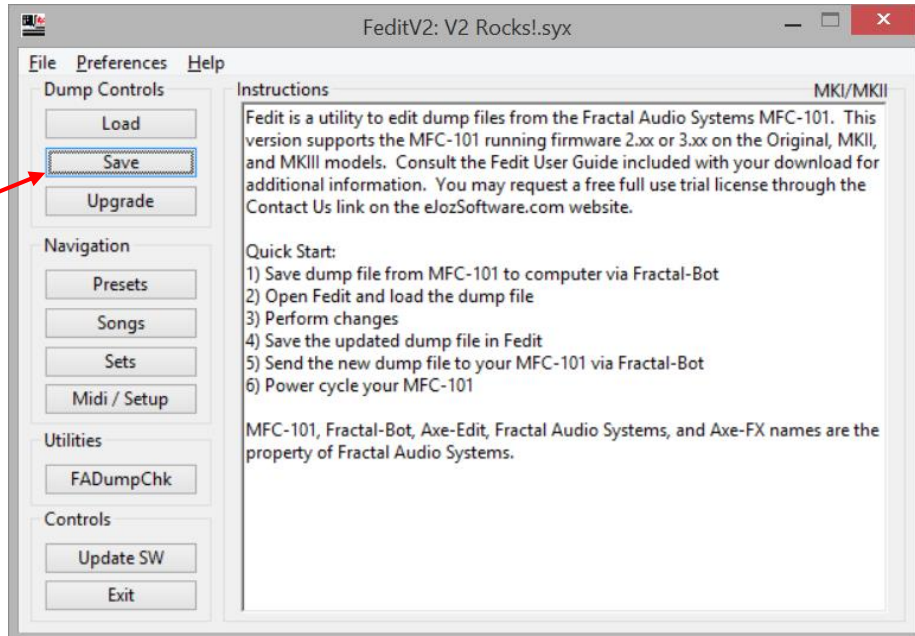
FeditV2: V2 Rocks!.syx

File Preferences Help

Dump Controls
Load
Save
Upgrade

Navigation
Presets
Songs
Sets
Midi / Setup

Utilities
FADumpChk

Controls
Update SW
Exit

Instructions
MKI/MKII

Fedit is a utility to edit dump files from the Fractal Audio Systems MFC-101. This version supports the MFC-101 running firmware 2.xx or 3.xx on the Original, MKII, and MKIII models. Consult the Fedit User Guide included with your download for additional information. You may request a free full use trial license through the Contact Us link on the eJozSoftware.com website.

Quick Start:
1) Save dump file from MFC-101 to computer via Fractal-Bot
2) Open Fedit and load the dump file
3) Perform changes
4) Save the updated dump file in Fedit
5) Send the new dump file to your MFC-101 via Fractal-Bot
6) Power cycle your MFC-101

MFC-101, Fractal-Bot, Axe-Edit, Fractal Audio Systems, and Axe-FX names are the property of Fractal Audio Systems.